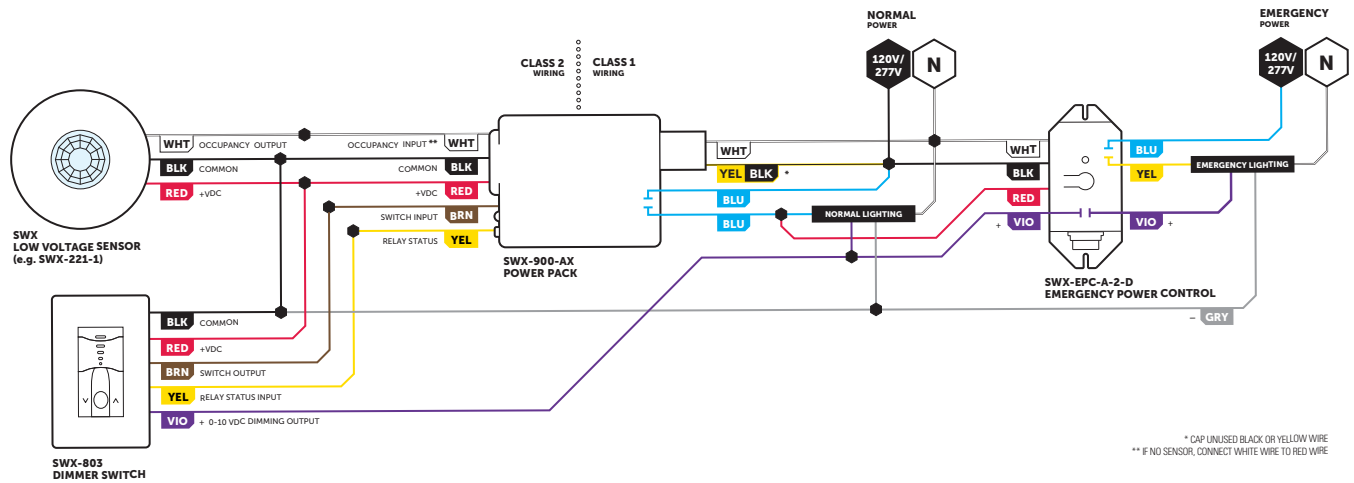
NORMAL
POWER

120V/
277V

N

EMERGENCY
POWER

120V/
277V

N

CLASS 2
WIRING

CLASS 1
WIRING

WHT OCCUPANCY OUTPUT
BLK COMMON
RED +VDC

OCCUPANCY INPUT ** WHT
COMMON BLK
+VDC RED
SWITCH INPUT BRN
RELAY STATUS YEL

SWX
LOW VOLTAGE SENSOR
(e.g. SWX-221-1)

WHT
YEL BLK *
BLU
BLU

NORMAL LIGHTING

SWX-900-AX
POWER PACK

WHT
BLK
RED
+ VIO

BLU
YEL
EMERGENCY LIGHTING
VIO +

SWX-EPC-A-2-D
EMERGENCY POWER CONTROL

– GRY

BLK COMMON
RED +VDC
BRN SWITCH OUTPUT
YEL RELAY STATUS INPUT
VIO + 0-10 VDC DIMMING OUTPUT

SWX-803
DIMMER SWITCH

* CAP UNUSED BLACK OR YELLOW WIRE
** IF NO SENSOR, CONNECT WHITE WIRE TO RED WIRE